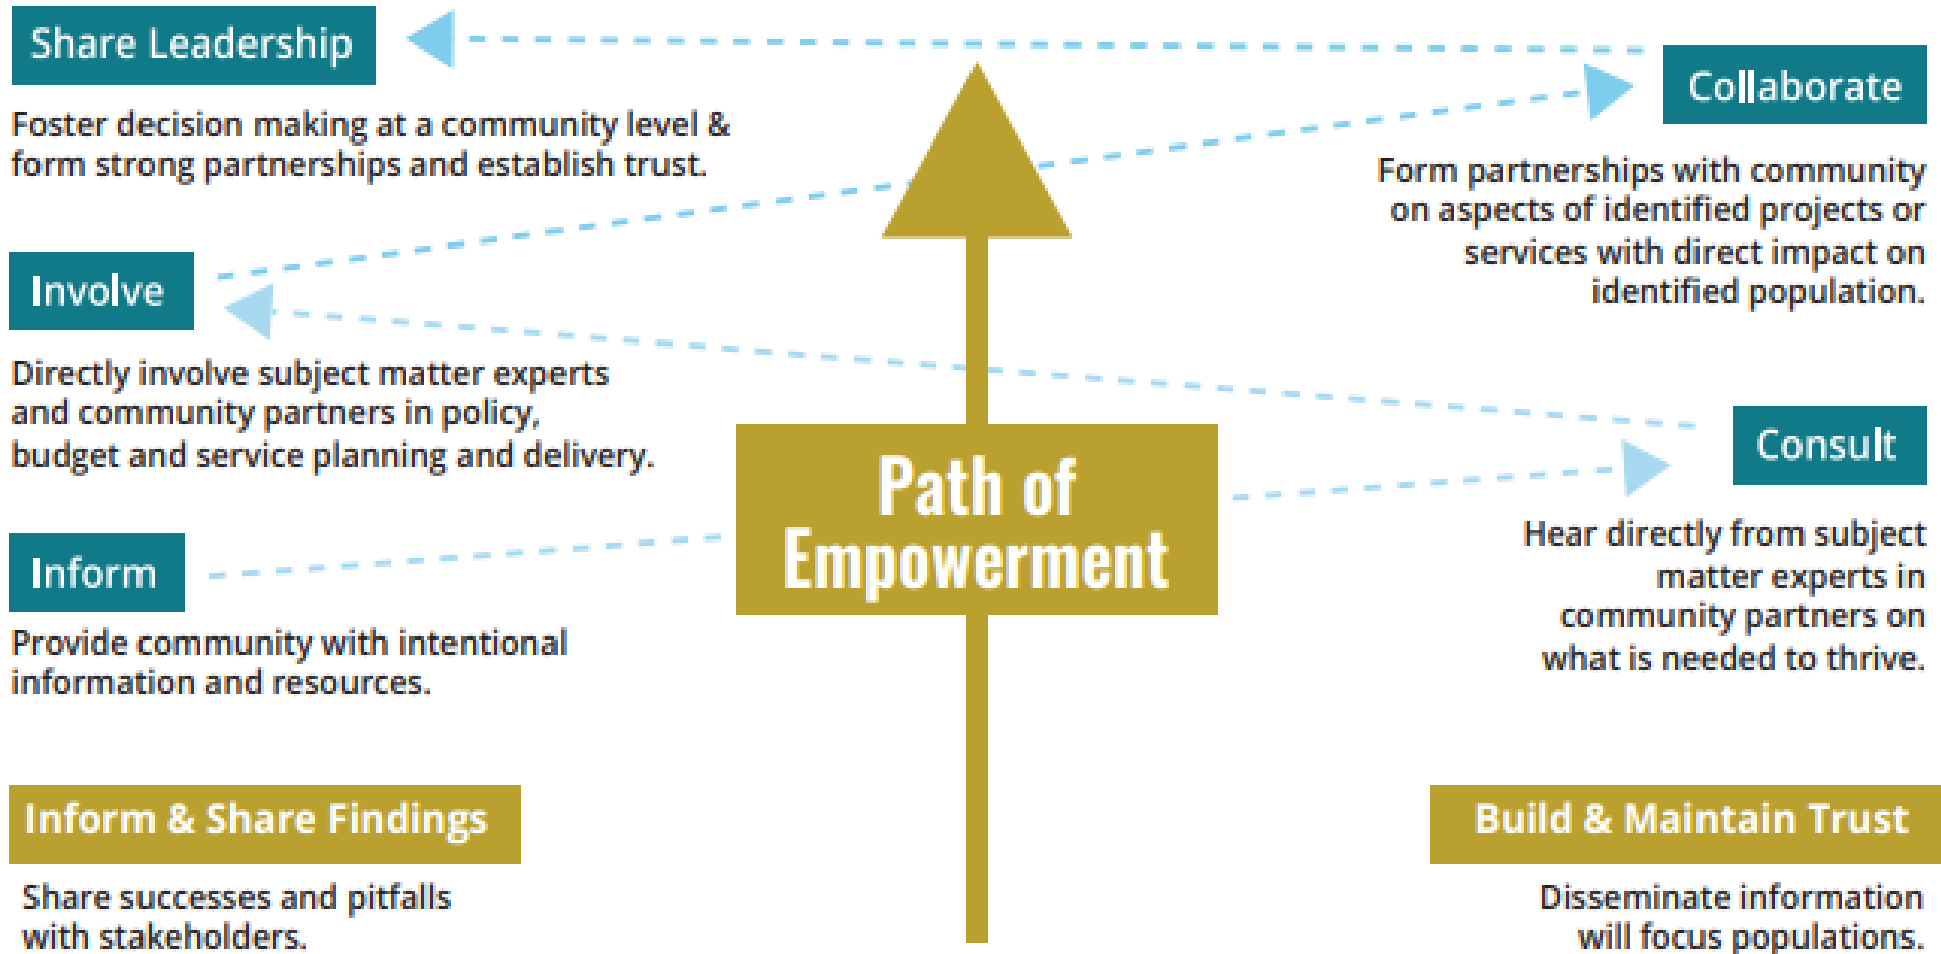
Share Leadership

Foster decision making at a community level & form strong partnerships and establish trust.

Collaborate

Form partnerships with community on aspects of identified projects or services with direct impact on identified population.

Involve

Directly involve subject matter experts and community partners in policy, budget and service planning and delivery.

Path of Empowerment

Consult

Hear directly from subject matter experts in community partners on what is needed to thrive.

Inform

Provide community with intentional information and resources.

Inform & Share Findings

Share successes and pitfalls with stakeholders.

Build & Maintain Trust

Disseminate information will focus populations.